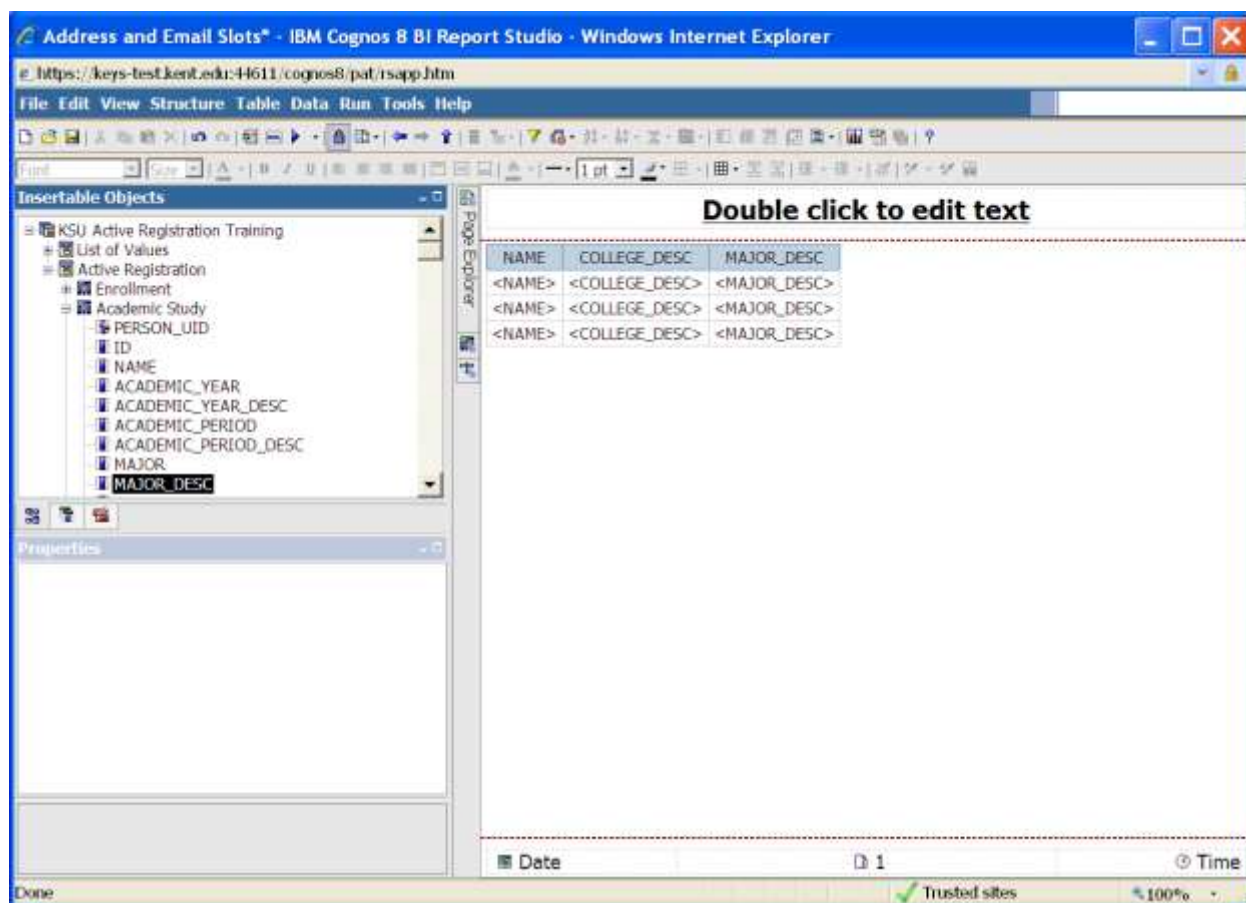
Address and Email Slots* - IBM Cognos 8 BI Report Studio - Windows Internet Explorer

https://keys-test.kent.edu:44611/cognos8/pat/rsapp.htm

File Edit View Structure Table Data Run Tools Help

Font Size 1 pt

Insertable Objects

KSU Active Registration Training
List of Values
Active Registration
Enrollment
Academic Study
PERSON_UID
ID
NAME
ACADEMIC_YEAR
ACADEMIC_YEAR_DESC
ACADEMIC_PERIOD
ACADEMIC_PERIOD_DESC
MAJOR
MAJOR_DESC

Properties

Page Explorer

Double click to edit text

| NAME | COLLEGE_DESC | MAJOR_DESC |
|---|---|---|
| <NAME> | <COLLEGE_DESC> | <MAJOR_DESC> |
| <NAME> | <COLLEGE_DESC> | <MAJOR_DESC> |
| <NAME> | <COLLEGE_DESC> | <MAJOR_DESC> |

Date 1 Time

Done Trusted sites 100%